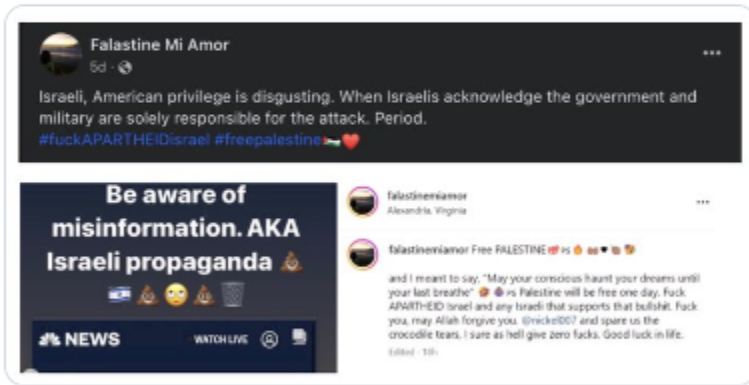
Falastine Mi Amor
5d · 

Israeli, American privilege is disgusting. When Israelis acknowledge the government and military are solely responsible for the attack. Period.
#fuckAPARTHEIDisrael #freepalestine🇵🇸❤️

Be aware of misinformation. AKA Israeli propaganda 💩
🇮🇱💩😳💩🗑️

NBC NEWS WATCH LIVE

falastinemiamor
Alexandria, Virginia

falastinemiamor Free PALESTINE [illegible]

and I meant to say, "May your conscious haunt your dreams until your last breathe" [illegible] Palestine will be free one day. Fuck APARTHEID Israel and any Israeli that supports that bullshit. Fuck you, may Allah forgive you. @nickel007 and spare us the crocodile tears. I sure as hell give zero fucks. Good luck in life.
Edited · 10h